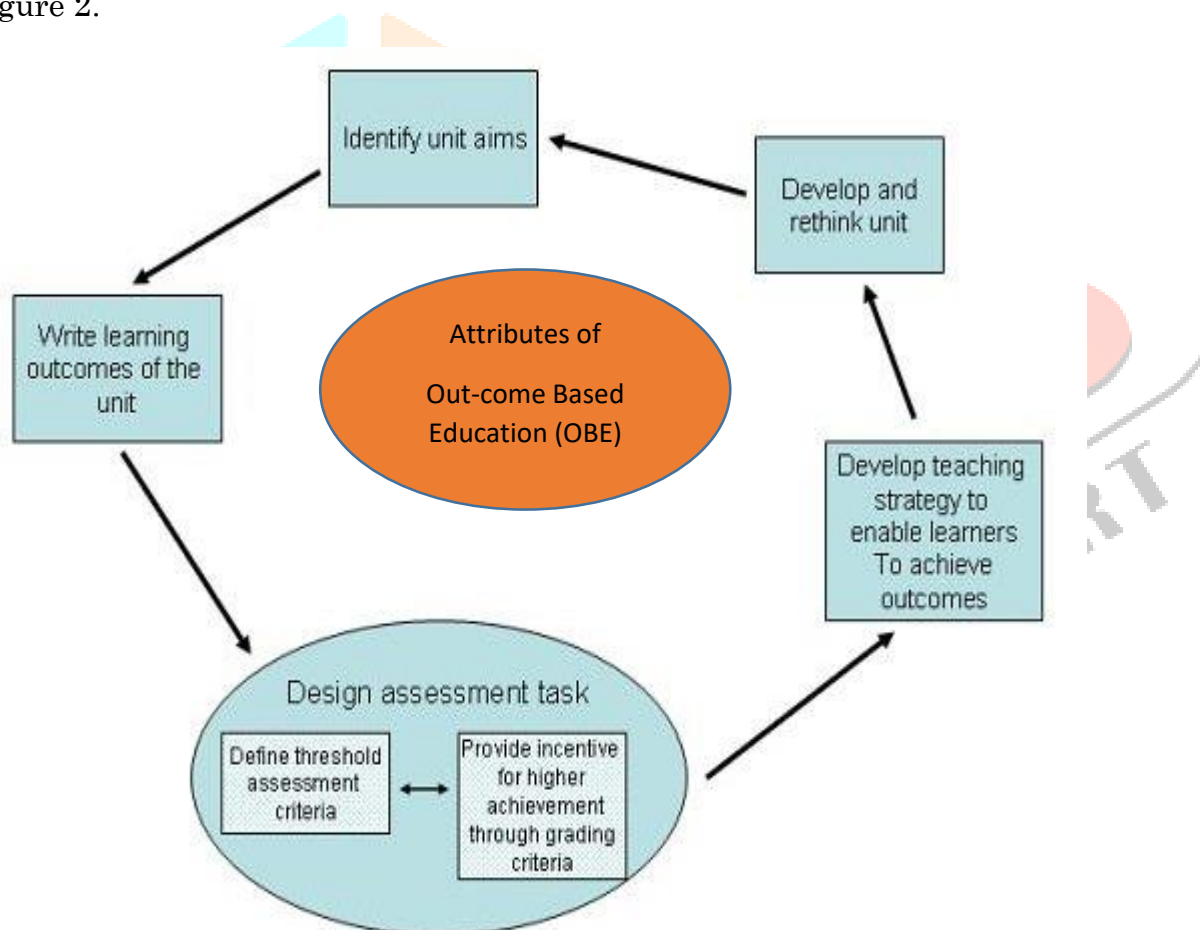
gure 2.

Identify unit aims

Develop and rethink unit

Write learning outcomes of the unit

Attributes of

Out-come Based Education (OBE)

Develop teaching strategy to enable learners To achieve outcomes

Design assessment task

Define threshold assessment criteria

Provide incentive for higher achievement through grading criteria